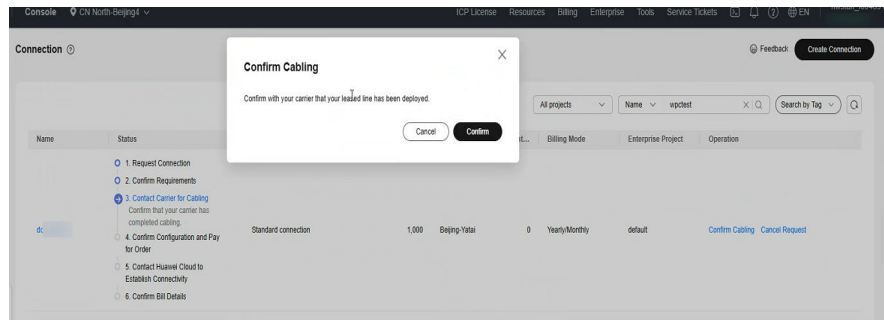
Console CN North-Beijing4

ICP License Resources Billing Enterprise Tools Service Tickets EN

Connection

Feedback Create Connection

Confirm Cabling

Confirm with your carrier that your leased line has been deployed.

Cancel Confirm

All projects Name wpctest Search by Tag

| Name | Status | | | | Bandwidt... | Billing Mode | Enterprise Project | Operation |
|---|---|---|---|---|---|---|---|---|
| dc | 1. Request Connection 2. Confirm Requirements 3. Contact Carrier for Cabling Confirm that your carrier has completed cabling. 4. Confirm Configuration and Pay for Order 5. Contact Huawei Cloud to Establish Connectivity 6. Confirm Bill Details | Standard connection | 1,000 | Beijing-Yatai | 0 | Yearly/Monthly | default | Confirm Cabling Cancel Request |